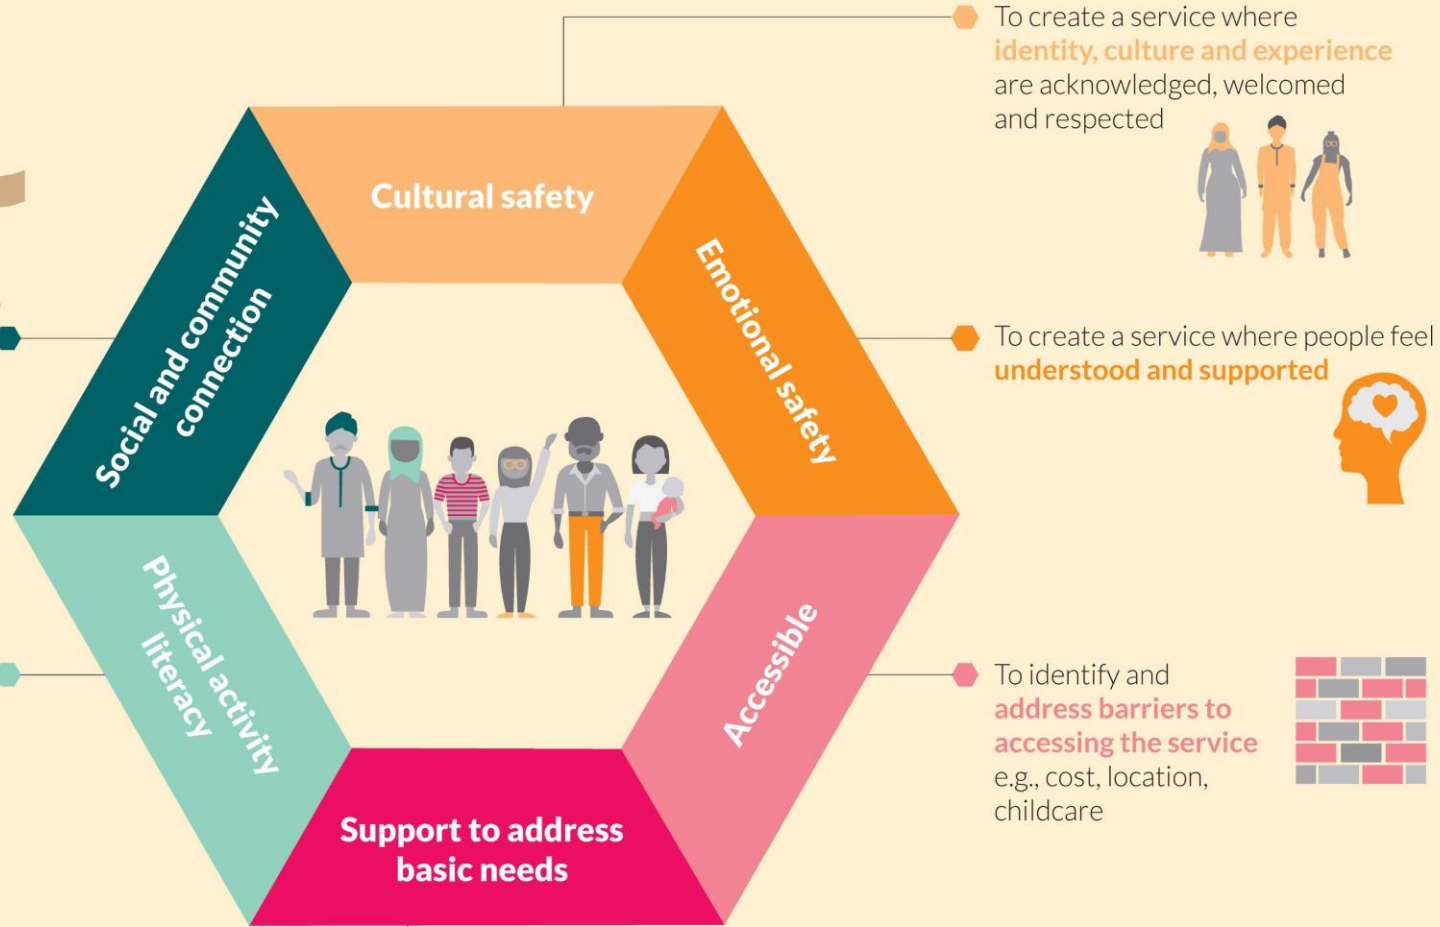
Cultural safety

Emotional safety

Accessible

Support to address basic needs

Physical activity literacy

Social and community connection

To create a service where identity, culture and experience are acknowledged, welcomed and respected

To create a service where people feel understood and supported

To identify and address barriers to accessing the service e.g., cost, location, childcare